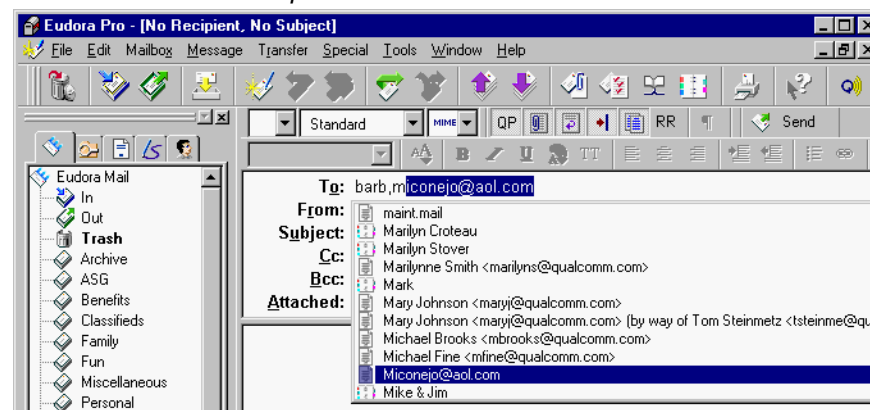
Eudora Pro - [No Recipient, No Subject]

File Edit Mailbox Message Transfer Special Tools Window Help

Standard MIME QP RR Send

AA B TT

Eudora Mail
In
Out
Trash
Archive
ASG
Benefits
Classifieds
Family
Fun
Miscellaneous
Personal

To: barb,miconejo@aol.com
From:
Subject:
Cc:
Bcc:
Attached:

maint.mail
Marilyn Croteau
Marilyn Stover
Marilynne Smith <marilyns@qualcomm.com>
Mark
Mary Johnson <maryj@qualcomm.com>
Mary Johnson <maryj@qualcomm.com> (by way of Tom Steinmetz <tsteinme@qu
Michael Brooks <mbrooks@qualcomm.com>
Michael Fine <mfine@qualcomm.com>
Miconejo@aol.com
Mike & Jim